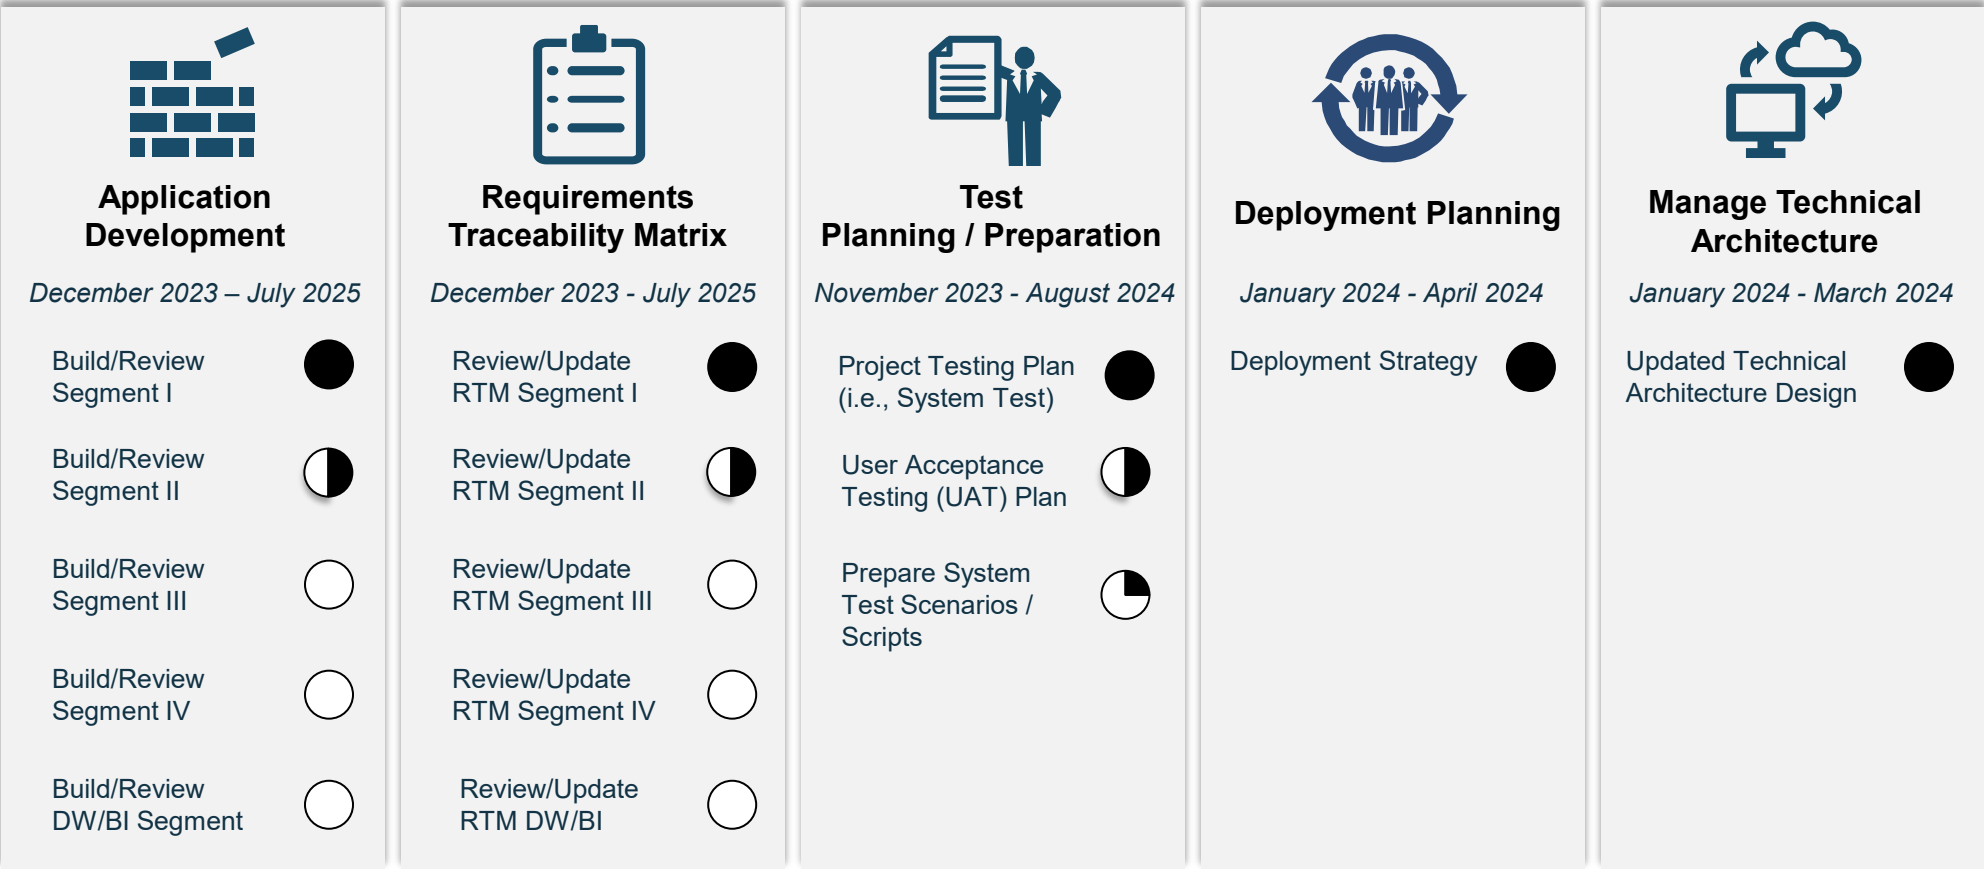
Application Development

December 2023 – July 2025

Build/Review Segment I

Build/Review Segment II

Build/Review Segment III

Build/Review Segment IV

Build/Review DW/BI Segment

Requirements Traceability Matrix

December 2023 - July 2025

Review/Update RTM Segment I

Review/Update RTM Segment II

Review/Update RTM Segment III

Review/Update RTM Segment IV

Review/Update RTM DW/BI

Test Planning / Preparation

November 2023 - August 2024

Project Testing Plan (i.e., System Test)

User Acceptance Testing (UAT) Plan

Prepare System Test Scenarios / Scripts

Deployment Planning

January 2024 - April 2024

Deployment Strategy

Manage Technical Architecture

January 2024 - March 2024

Updated Technical Architecture Design